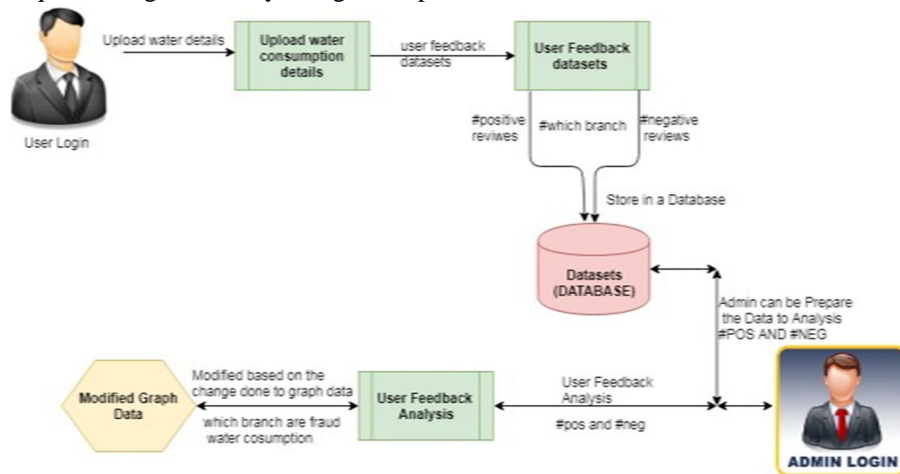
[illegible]

Upload water details

Upload water consumption details

user feedback datasets

User Feedback datasets

User Login

#positive reviwes

#which branch

#negative reviews

Store in a Database

Datasets (DATABASE)

Admin can be Prepare the Data to Analysis #POS AND #NEG

Modified Graph Data

Modified based on the change done to graph data

which branch are fraud water cosumption

User Feedback Analysis

User Feedback Analysis

#pos and #neg

ADMIN LOGIN